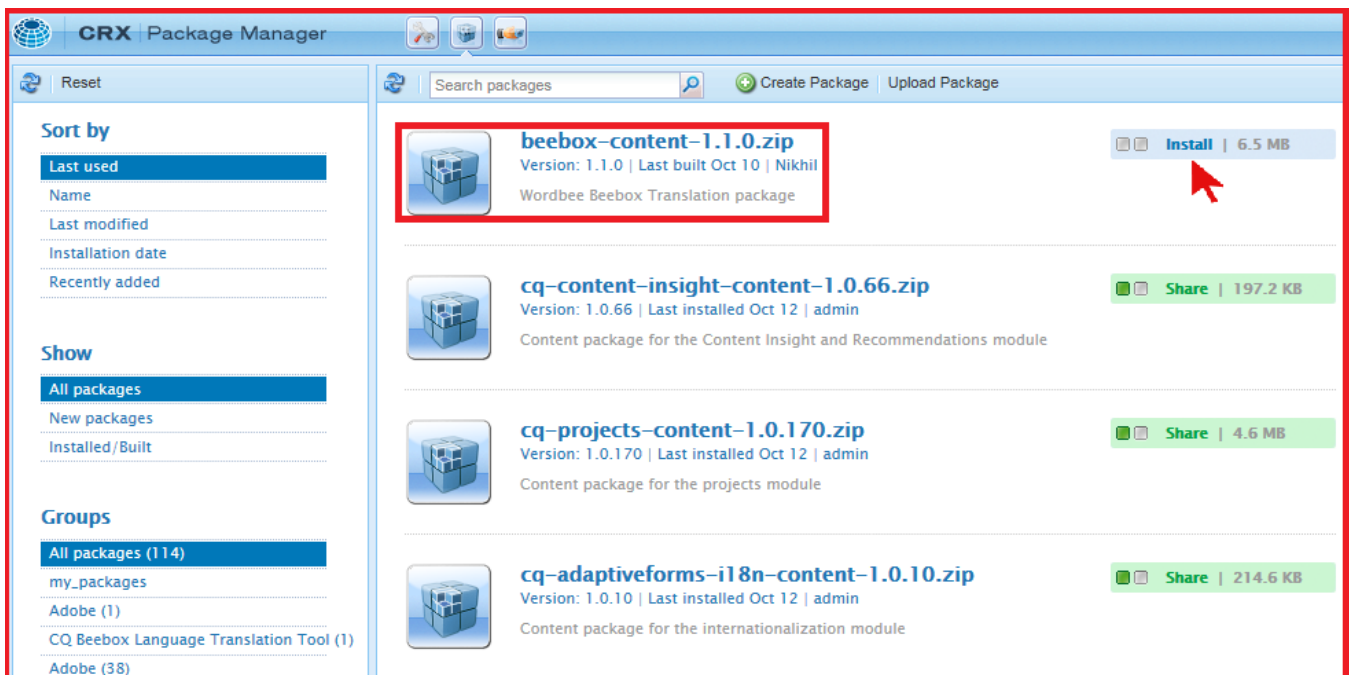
CRX | Package Manager

Reset

Sort by
Last used
Name
Last modified
Installation date
Recently added

Show
All packages
New packages
Installed/Built

Groups
All packages (114)
my_packages
Adobe (1)
CQ Beebox Language Translation Tool (1)
Adobe (38)

Search packages

Create Package | Upload Package

beebox-content-1.1.0.zip
Version: 1.1.0 | Last built Oct 10 | Nikhil
Wordbee Beebox Translation package
Install | 6.5 MB

cq-content-insight-content-1.0.66.zip
Version: 1.0.66 | Last installed Oct 12 | admin
Content package for the Content Insight and Recommendations module
Share | 197.2 KB

cq-projects-content-1.0.170.zip
Version: 1.0.170 | Last installed Oct 12 | admin
Content package for the projects module
Share | 4.6 MB

cq-adaptiveforms-i18n-content-1.0.10.zip
Version: 1.0.10 | Last installed Oct 12 | admin
Content package for the internationalization module
Share | 214.6 KB